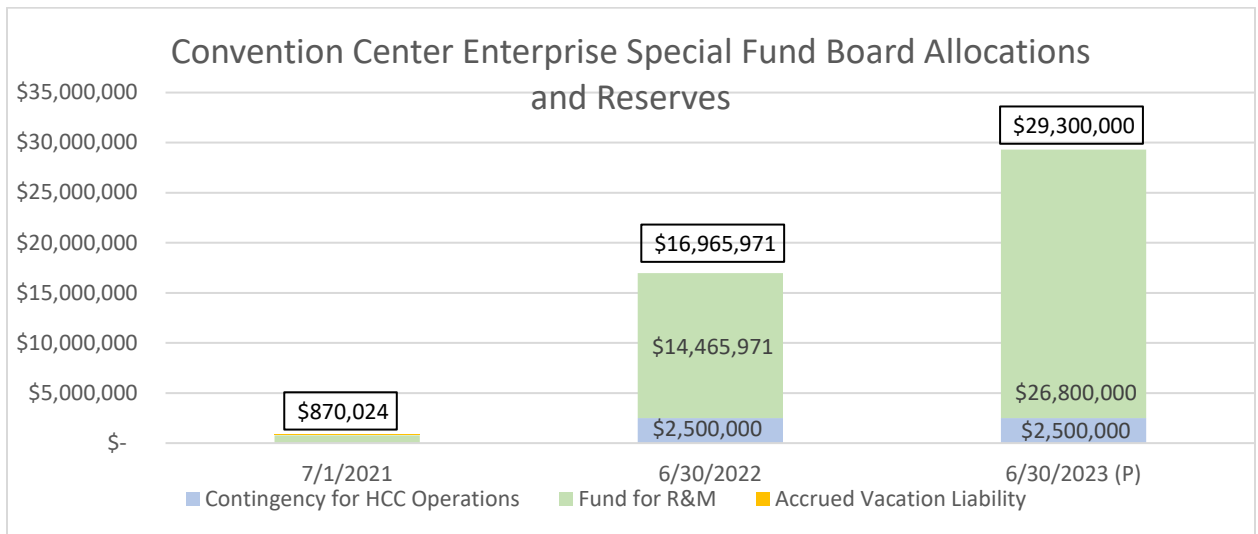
Convention Center Enterprise Special Fund Board Allocations and Reserves

$35,000,000
$30,000,000
$25,000,000
$20,000,000
$15,000,000
$10,000,000
$5,000,000
$-

$870,024
$16,965,971
$14,465,971
$2,500,000
$29,300,000
$26,800,000
$2,500,000

7/1/2021
6/30/2022
6/30/2023 (P)

Contingency for HCC Operations
Fund for R&M
Accrued Vacation Liability